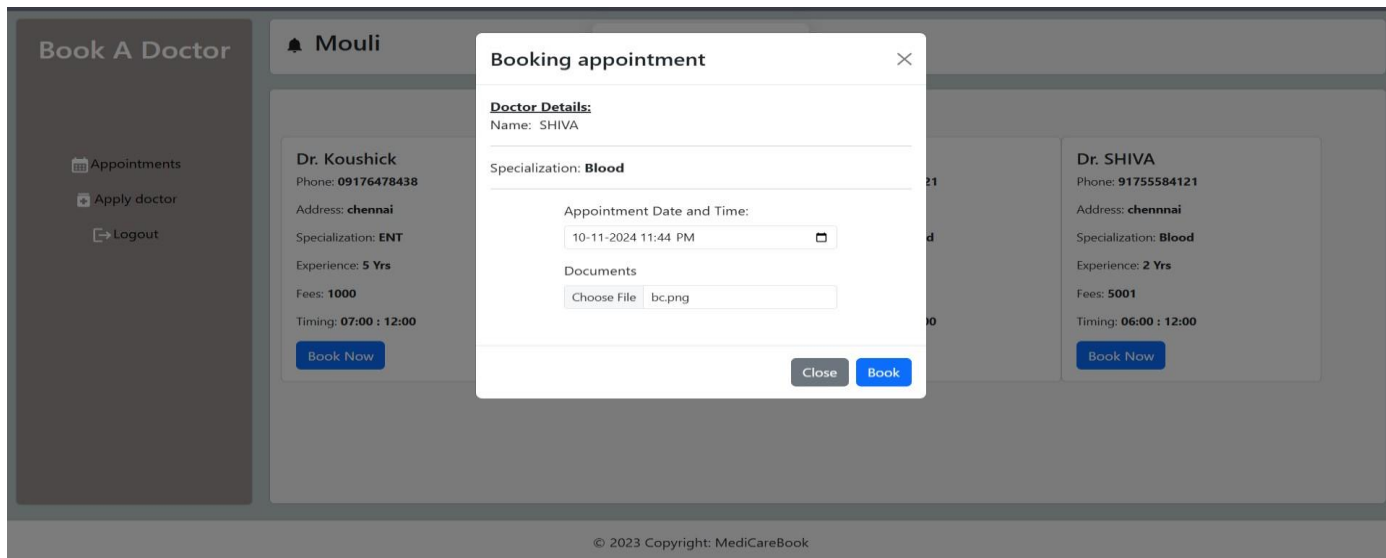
Book A Doctor

Appointments

Apply doctor

Logout

Mouli

Dr. Koushick
Phone: 09176478438
Address: chennai
Specialization: ENT
Experience: 5 Yrs
Fees: 1000
Timing: 07:00 : 12:00
Book Now

21

d

00

Dr. SHIVA
Phone: 91755584121
Address: chennnai
Specialization: Blood
Experience: 2 Yrs
Fees: 5001
Timing: 06:00 : 12:00
Book Now

Booking appointment ×

Doctor Details:
Name: SHIVA

Specialization: Blood

Appointment Date and Time:
10-11-2024 11:44 PM

Documents
Choose File bc.png

Close Book

© 2023 Copyright: MediCareBook